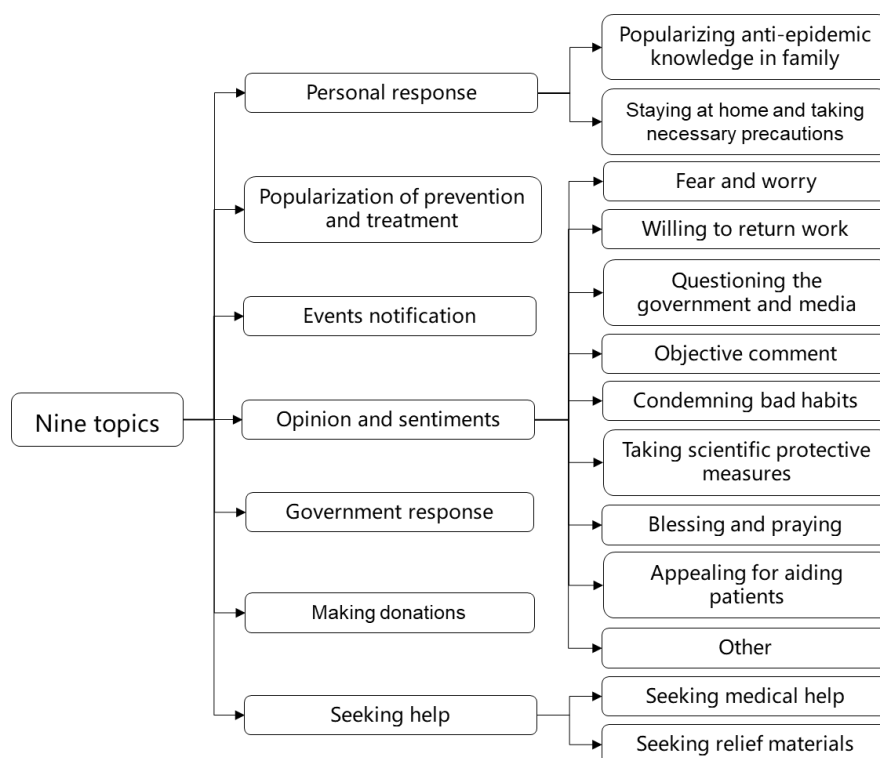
Nine topics

Personal response

Popularizing anti-epidemic knowledge in family

Staying at home and taking necessary precautions

Popularization of prevention and treatment

Events notification

Opinion and sentiments

Fear and worry

Willing to return work

Questioning the government and media

Objective comment

Condemning bad habits

Taking scientific protective measures

Blessing and praying

Appealing for aiding patients

Other

Government response

Making donations

Seeking help

Seeking medical help

Seeking relief materials